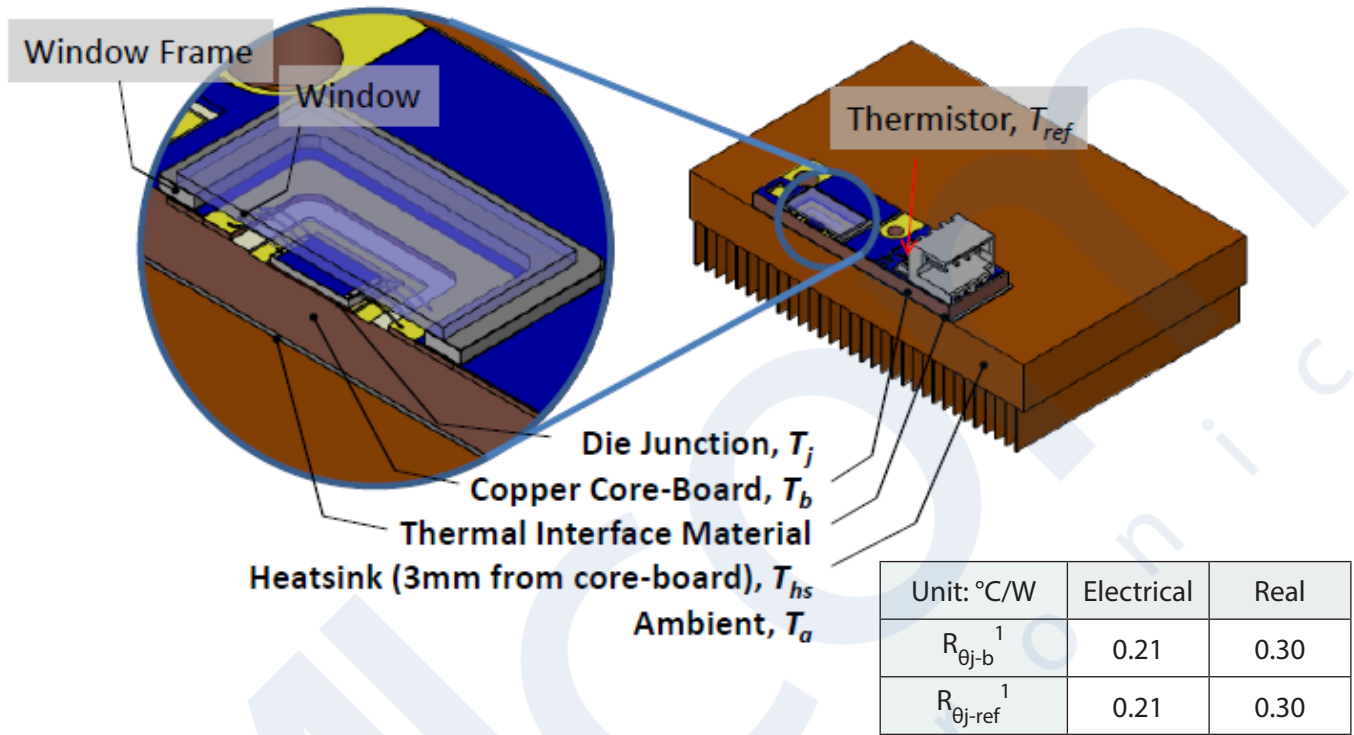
Window Frame

Window

Thermistor, $T_{ref}$

Die Junction, $T_j$

Copper Core-Board, $T_b$

Thermal Interface Material

Heatsink (3mm from core-board), $T_{hs}$

Ambient, $T_a$

| Unit: °C/W | Electrical | Real |
|---|---|---|
| $R_{\theta j\text{-}b}{}^1$ | 0.21 | 0.30 |
| $R_{\theta j\text{-}ref}{}^1$ | 0.21 | 0.30 |